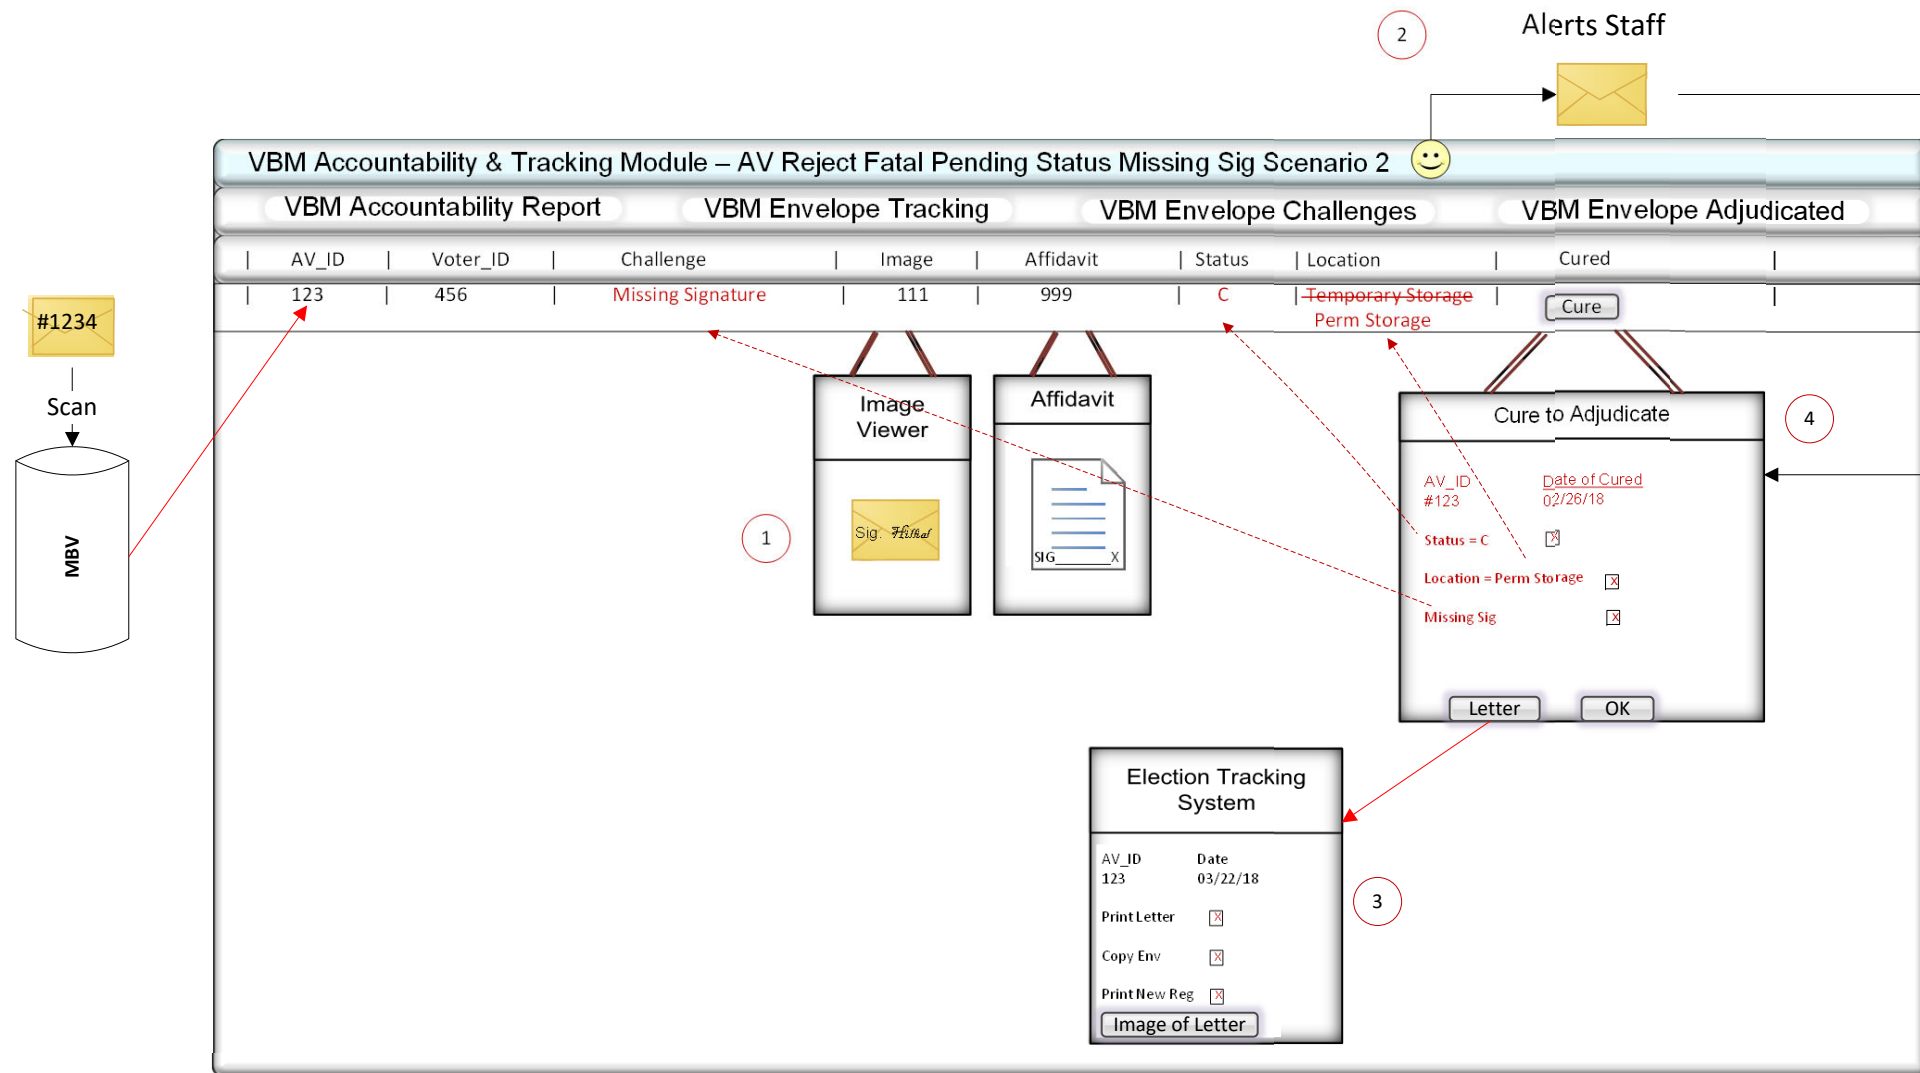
2

Alerts Staff

VBM Accountability & Tracking Module – AV Reject Fatal Pending Status Missing Sig Scenario 2

VBM Accountability Report

VBM Envelope Tracking

VBM Envelope Challenges

VBM Envelope Adjudicated

| AV_ID | Voter_ID | Challenge | Image | Affidavit | Status | Location | Cured |
|---|---|---|---|---|---|---|---|
| 123 | 456 | Missing Signature | 111 | 999 | C | ~~Temporary Storage~~ Perm Storage | Cure |

#1234

Scan

MBV

Image Viewer

Sig. Hilked

1

Affidavit

SIG\_\_\_\_\_\_\_\_X

Cure to Adjudicate

4

AV_ID
#123

Date of Cured
02/26/18

Status = C

Location = Perm Storage

Missing Sig

Letter

OK

Election Tracking System

AV_ID
123

Date
03/22/18

3

Print Letter

Copy Env

Print New Reg

Image of Letter